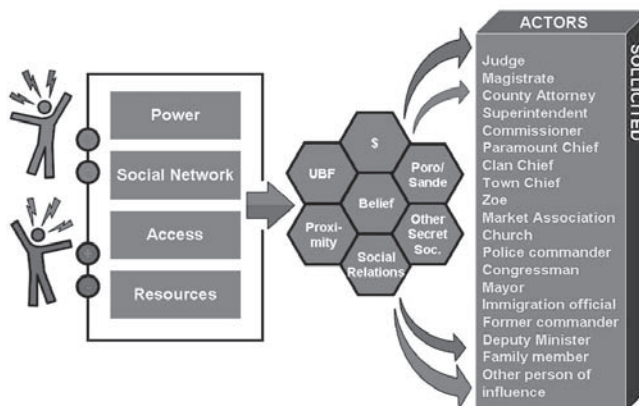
Power

Social Network

Access

Resources

$

UBF

Poro/ Sande

Belief

Proximity

Other Secret Soc.

Social Relations

ACTORS

SOLLICITED

Judge
Magistrate
County Attorney
Superintendent
Commissioner
Paramount Chief
Clan Chief
Town Chief
Zoe
Market Association
Church
Police commander
Congressman
Mayor
Immigration official
Former commander
Deputy Minister
Family member
Other person of influence